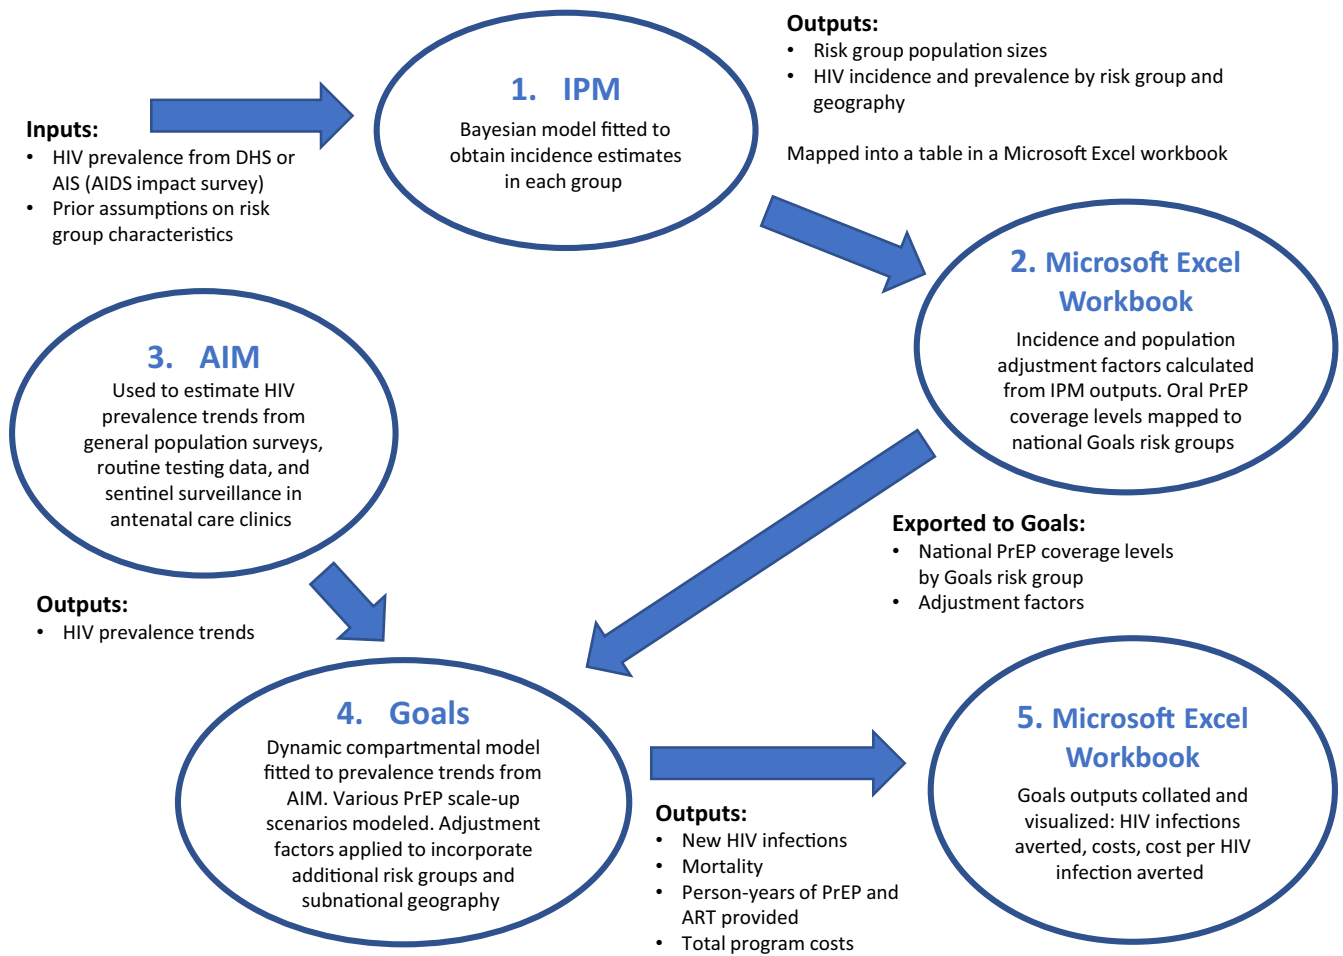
**Inputs:**
- HIV prevalence from DHS or AIS (AIDS impact survey)
- Prior assumptions on risk group characteristics

1. IPM
Bayesian model fitted to obtain incidence estimates in each group

**Outputs:**
- Risk group population sizes
- HIV incidence and prevalence by risk group and geography

Mapped into a table in a Microsoft Excel workbook

2. Microsoft Excel Workbook
Incidence and population adjustment factors calculated from IPM outputs. Oral PrEP coverage levels mapped to national Goals risk groups

3. AIM
Used to estimate HIV prevalence trends from general population surveys, routine testing data, and sentinel surveillance in antenatal care clinics

**Outputs:**
- HIV prevalence trends

**Exported to Goals:**
- National PrEP coverage levels by Goals risk group
- Adjustment factors

4. Goals
Dynamic compartmental model fitted to prevalence trends from AIM. Various PrEP scale-up scenarios modeled. Adjustment factors applied to incorporate additional risk groups and subnational geography

**Outputs:**
- New HIV infections
- Mortality
- Person-years of PrEP and ART provided
- Total program costs

5. Microsoft Excel Workbook
Goals outputs collated and visualized: HIV infections averted, costs, cost per HIV infection averted